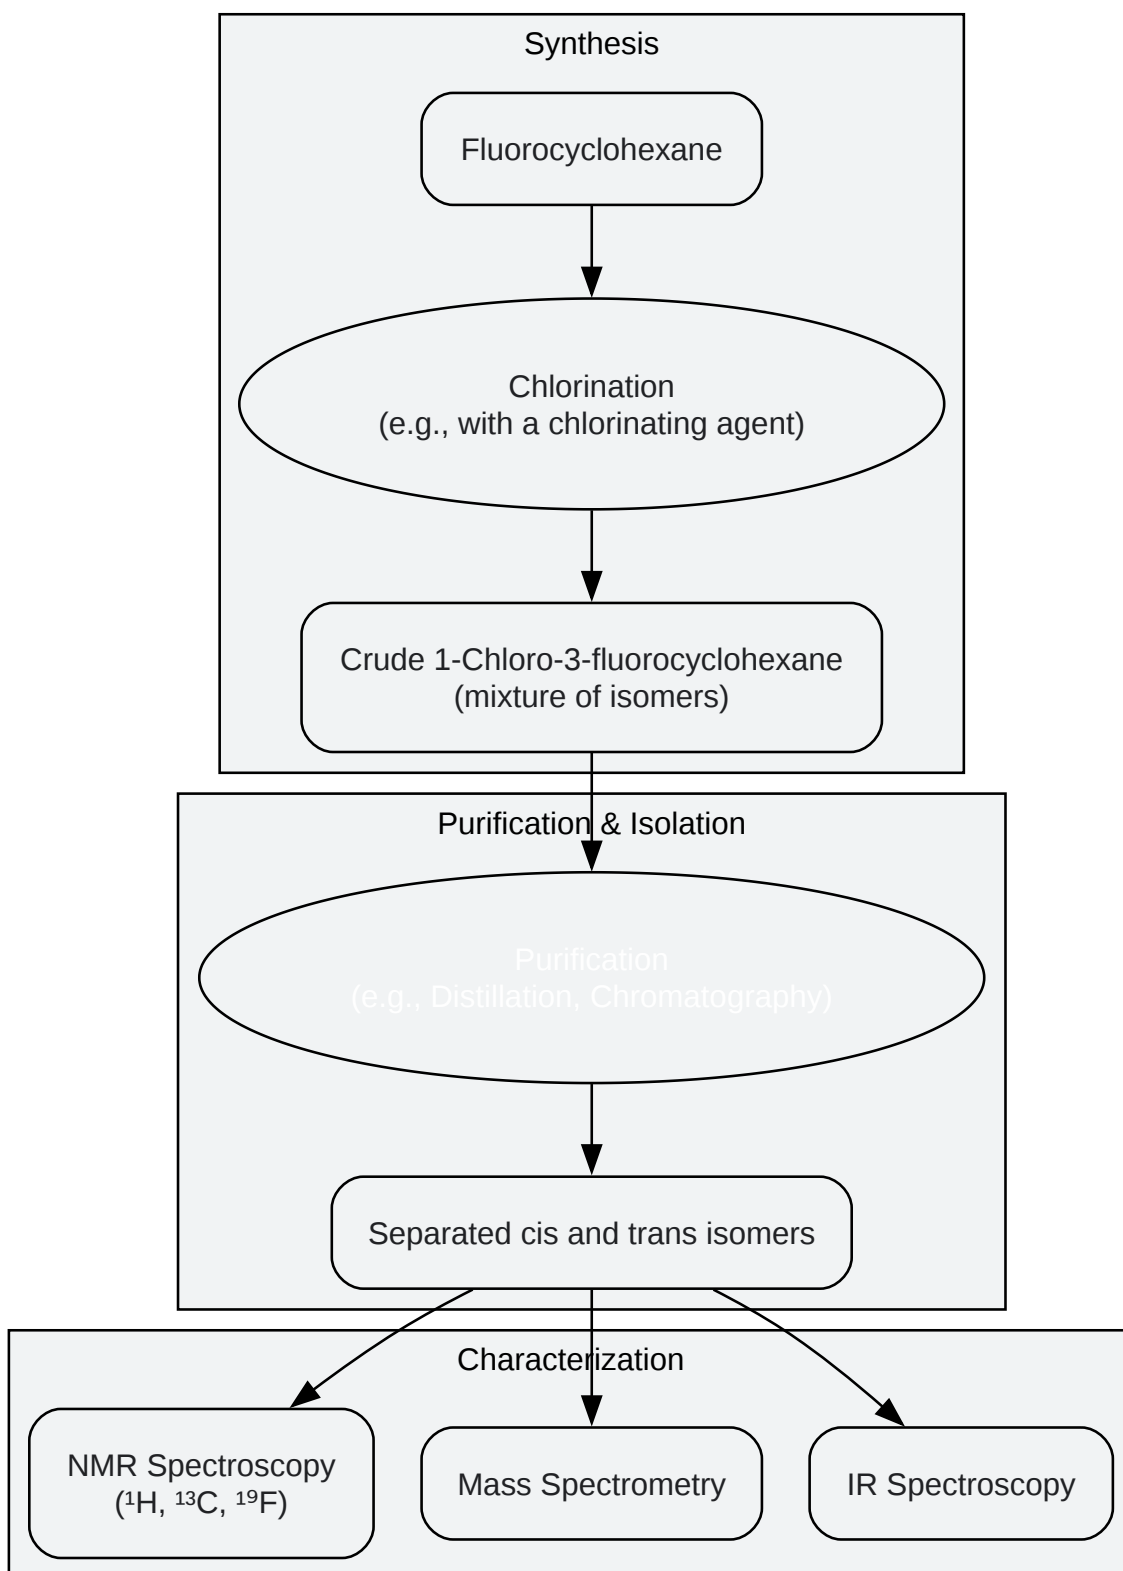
Synthesis

Fluorocyclohexane

Chlorination
(e.g., with a chlorinating agent)

Crude 1-Chloro-3-fluorocyclohexane
(mixture of isomers)

Purification & Isolation

Purification
(e.g., Distillation, Chromatography)

Separated cis and trans isomers

Characterization

NMR Spectroscopy
($^{1}$H, $^{13}$C, $^{19}$F)

Mass Spectrometry

IR Spectroscopy